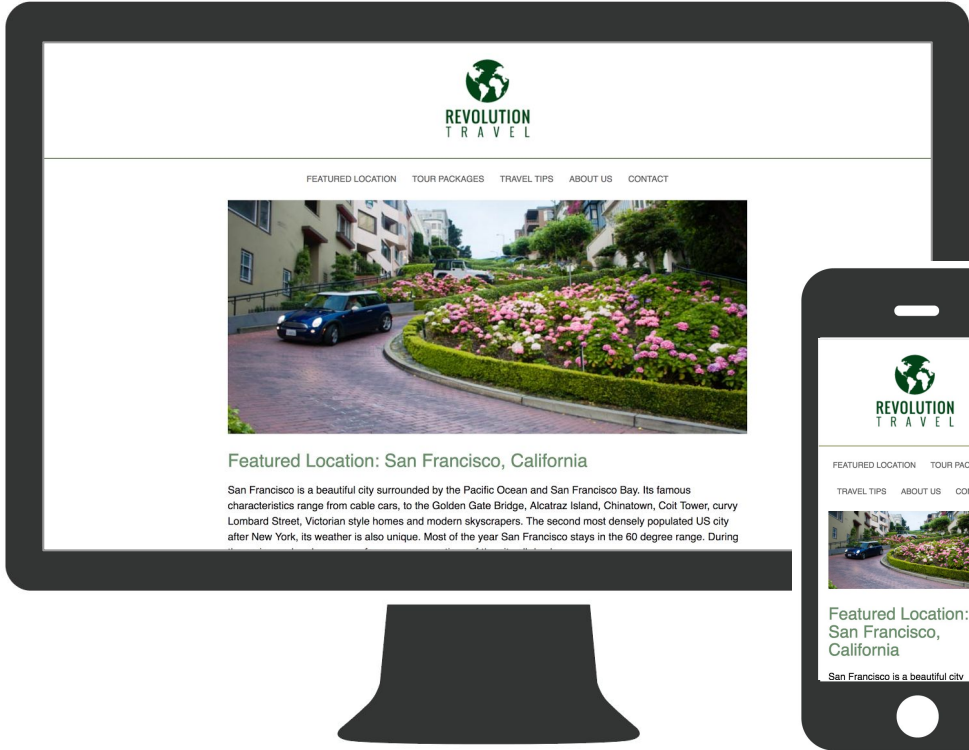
REVOLUTION
TRAVEL

FEATURED LOCATION TOUR PACKAGES TRAVEL TIPS ABOUT US CONTACT

Featured Location: San Francisco, California

San Francisco is a beautiful city surrounded by the Pacific Ocean and San Francisco Bay. Its famous characteristics range from cable cars, to the Golden Gate Bridge, Alcatraz Island, Chinatown, Coit Tower, curvy Lombard Street, Victorian style homes and modern skyscrapers. The second most densely populated US city after New York, its weather is also unique. Most of the year San Francisco stays in the 60 degree range. During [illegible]

REVOLUTION
TRAVEL

FEATURED LOCATION TOUR PAC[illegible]

TRAVEL TIPS ABOUT US CO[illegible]

Featured Location: San Francisco, California

San Francisco is a beautiful city